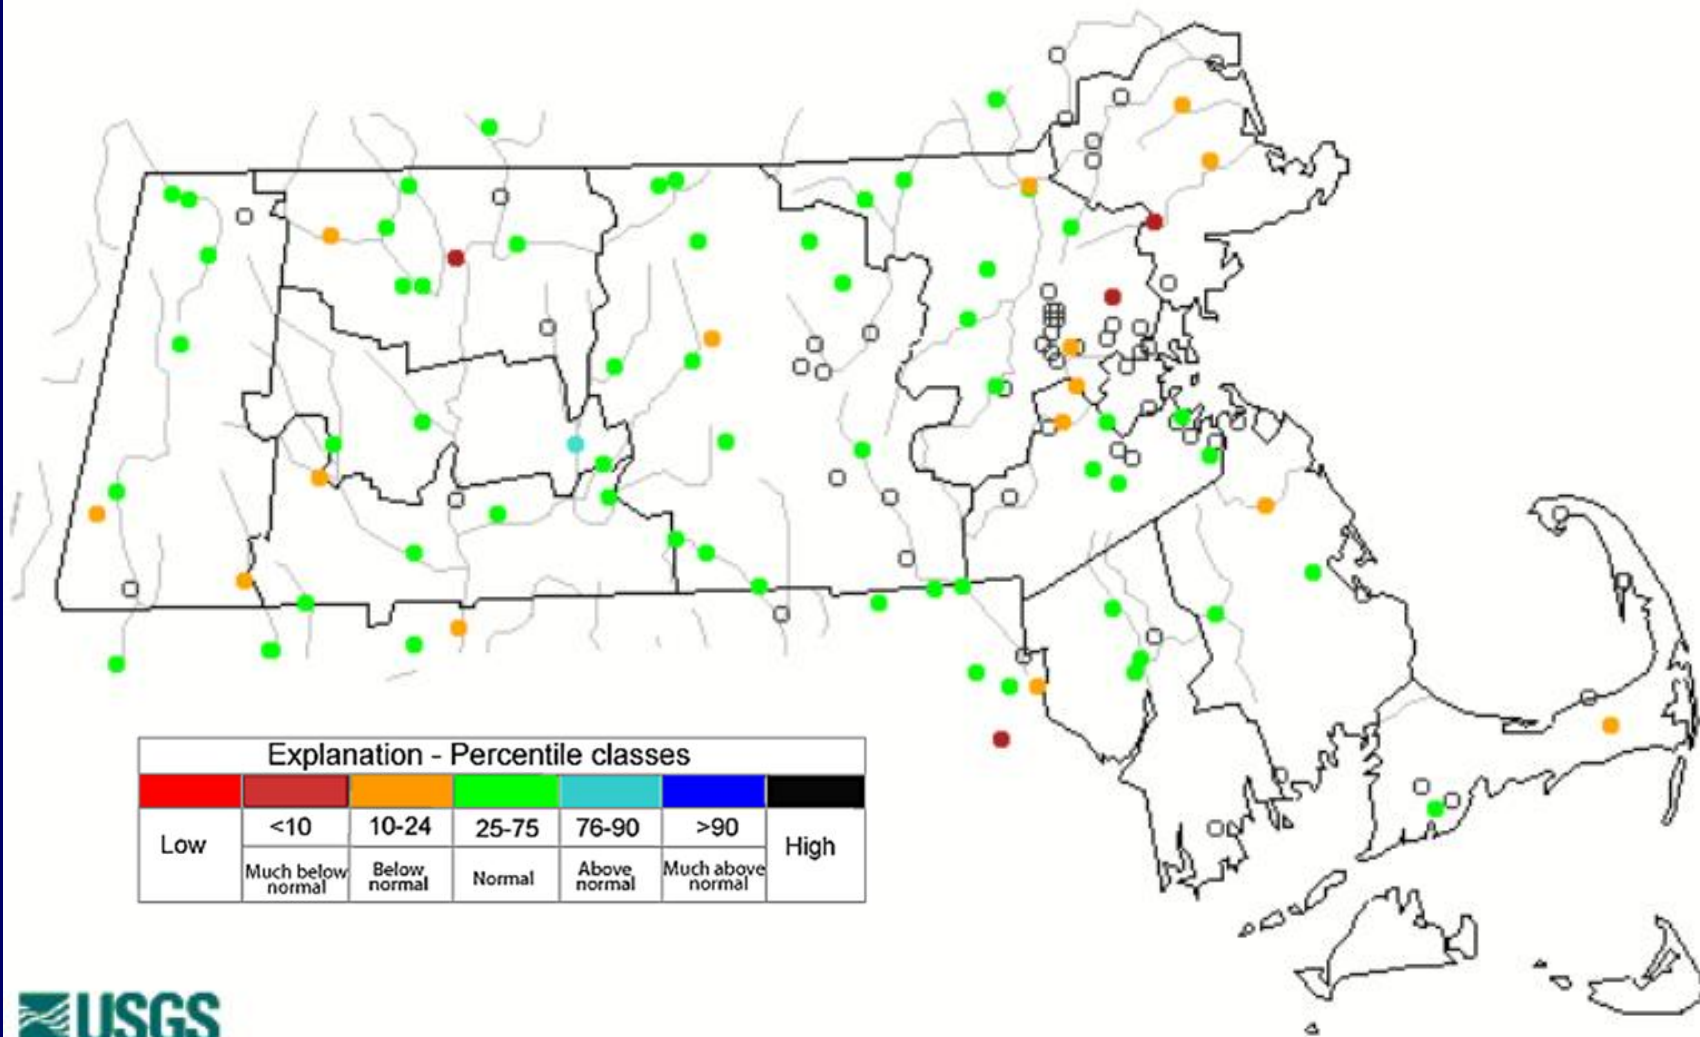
Explanation - Percentile classes

| Low | <10 | 10-24 | 25-75 | 76-90 | >90 | High |
|---|---|---|---|---|---|---|
| | Much below normal | Below normal | Normal | Above normal | Much above normal | |

USGS